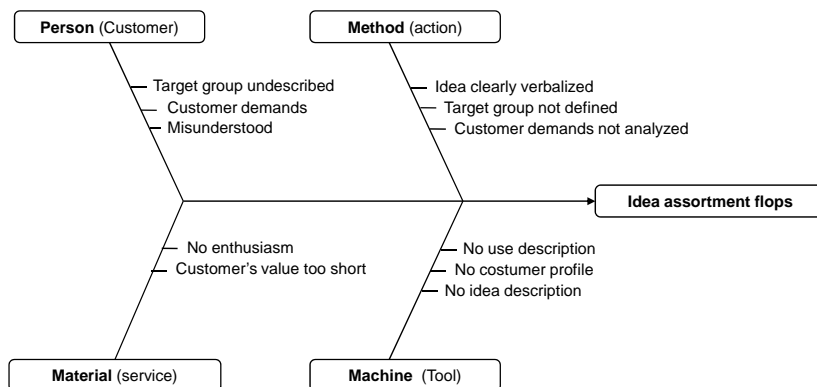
**Person** (Customer)

Target group undescribed
Customer demands
Misunderstood

**Method** (action)

Idea clearly verbalized
Target group not defined
Customer demands not analyzed

**Idea assortment flops**

No enthusiasm
Customer's value too short

No use description
No costumer profile
No idea description

**Material** (service)

**Machine** (Tool)